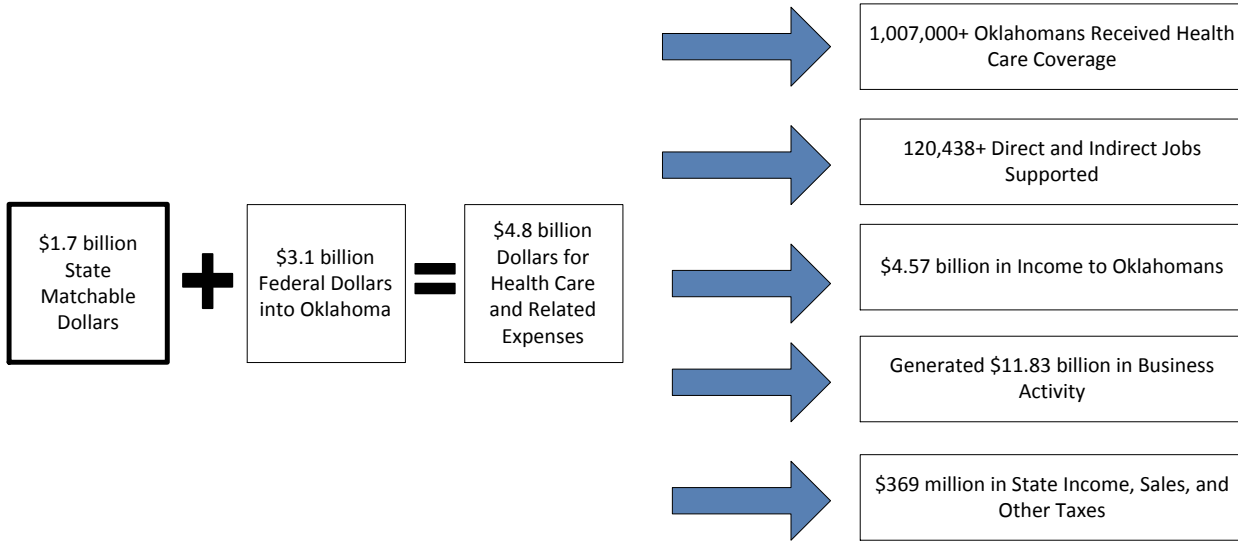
$1.7 billion State Matchable Dollars

+

$3.1 billion Federal Dollars into Oklahoma

=

$4.8 billion Dollars for Health Care and Related Expenses

1,007,000+ Oklahomans Received Health Care Coverage

120,438+ Direct and Indirect Jobs Supported

$4.57 billion in Income to Oklahomans

Generated $11.83 billion in Business Activity

$369 million in State Income, Sales, and Other Taxes